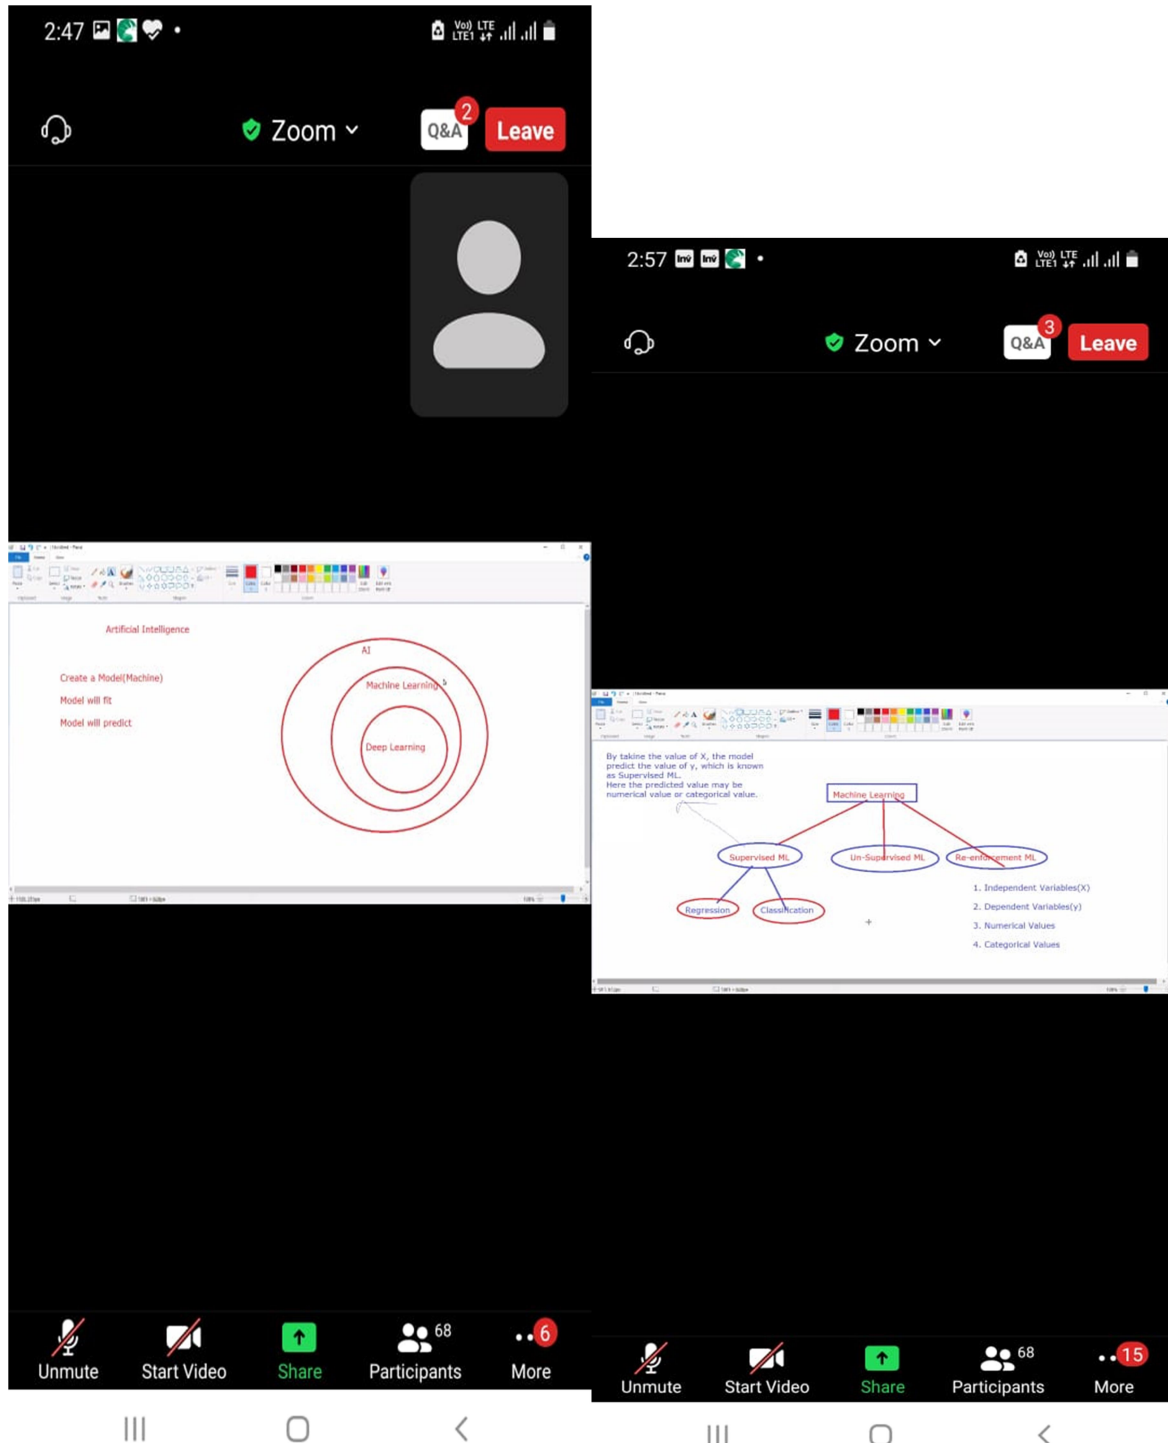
2:47

Zoom

Q&A 2

Leave

Artificial Intelligence

Create a Model(Machine)

Model will fit

Model will predict

AI

Machine Learning

Deep Learning

Unmute

Start Video

Share

Participants 68

More 6

2:57

Zoom

Q&A 3

Leave

By takine the value of X, the model predict the value of y, which is known as Supervised ML. Here the predicted value may be numerical value or categorical value.

Machine Learning

Supervised ML

Un-Supervised ML

Re-enforcement ML

Regression

Classification

1. Independent Variables(X)
2. Dependent Variables(y)
3. Numerical Values
4. Categorical Values

Unmute

Start Video

Share

Participants 68

More 15